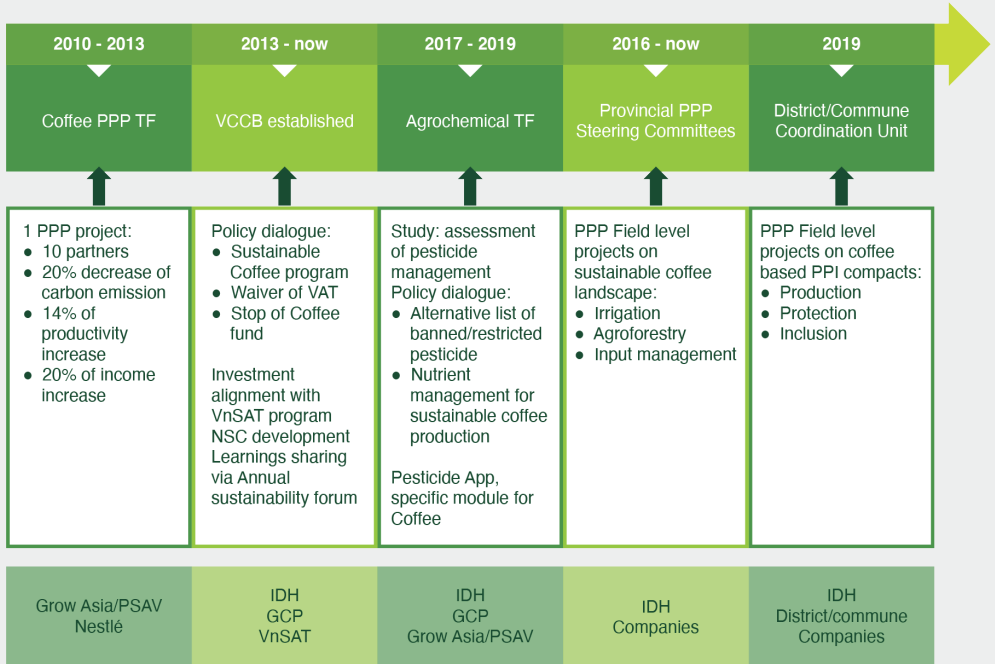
2010 - 2013

Coffee PPP TF

1 PPP project:
- 10 partners
- 20% decrease of carbon emission
- 14% of productivity increase
- 20% of income increase

Grow Asia/PSAV
Nestlé

2013 - now

VCCB established

Policy dialogue:
- Sustainable Coffee program
- Waiver of VAT
- Stop of Coffee fund

Investment alignment with VnSAT program
NSC development
Learnings sharing via Annual sustainability forum

IDH
GCP
VnSAT

2017 - 2019

Agrochemical TF

Study: assessment of pesticide management
Policy dialogue:
- Alternative list of banned/restricted pesticide
- Nutrient management for sustainable coffee production

Pesticide App, specific module for Coffee

IDH
GCP
Grow Asia/PSAV

2016 - now

Provincial PPP Steering Committees

PPP Field level projects on sustainable coffee landscape:
- Irrigation
- Agroforestry
- Input management

IDH
Companies

2019

District/Commune Coordination Unit

PPP Field level projects on coffee based PPI compacts:
- Production
- Protection
- Inclusion

IDH
District/commune
Companies